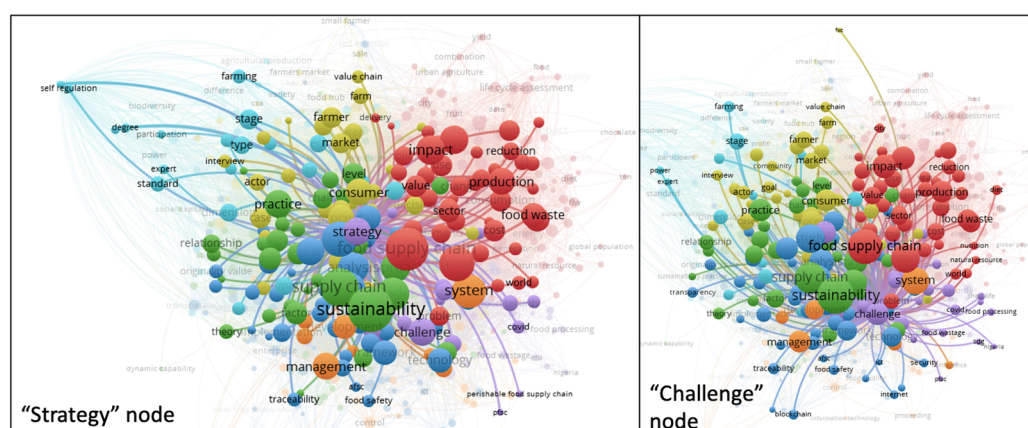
small farmer
yield
sale
agriculture production
combination
farming
farmers market
value chain
urban agriculture
food
self regulation
difference
csa
safety
food hub
farm
life cycle assessment
biodiversity
city
stage
farmer
delivery
degree
participation
market
chocolate
power
type
impact
reduction
interview
expert
level
standard
actor
consumer
value
production
diet
practice
sector
food waste
strategy
food supply chain
cost
relationship
analysis
global population
natural resource
world
supply chain
system
sustainability
problem
theory
challenge
covid
food processing
management
technology
food wastage
afsc
dynamic capability
traceability
food safety
perishable food supply chain
pfsc
control
"Strategy" node

fe
small farmer
farming
farmers market
value chain
urban agriculture
difference
farm
life cycle assessment
stage
farmer
participant
community
market
impact
power
expert
reduction
interview
goal
level
actor
consumer
value
production
diet
practice
sector
food waste
standard
food supply chain
relationship
nutrition
natural resource
supply chain
world
system
transparency
sustainability
theory
challenge
food processing
food wastage
management
afsc
security
sdg
nigeria
traceability
food safety
pfsc
internet
blockchain
information technology
processing
"Challenge" node